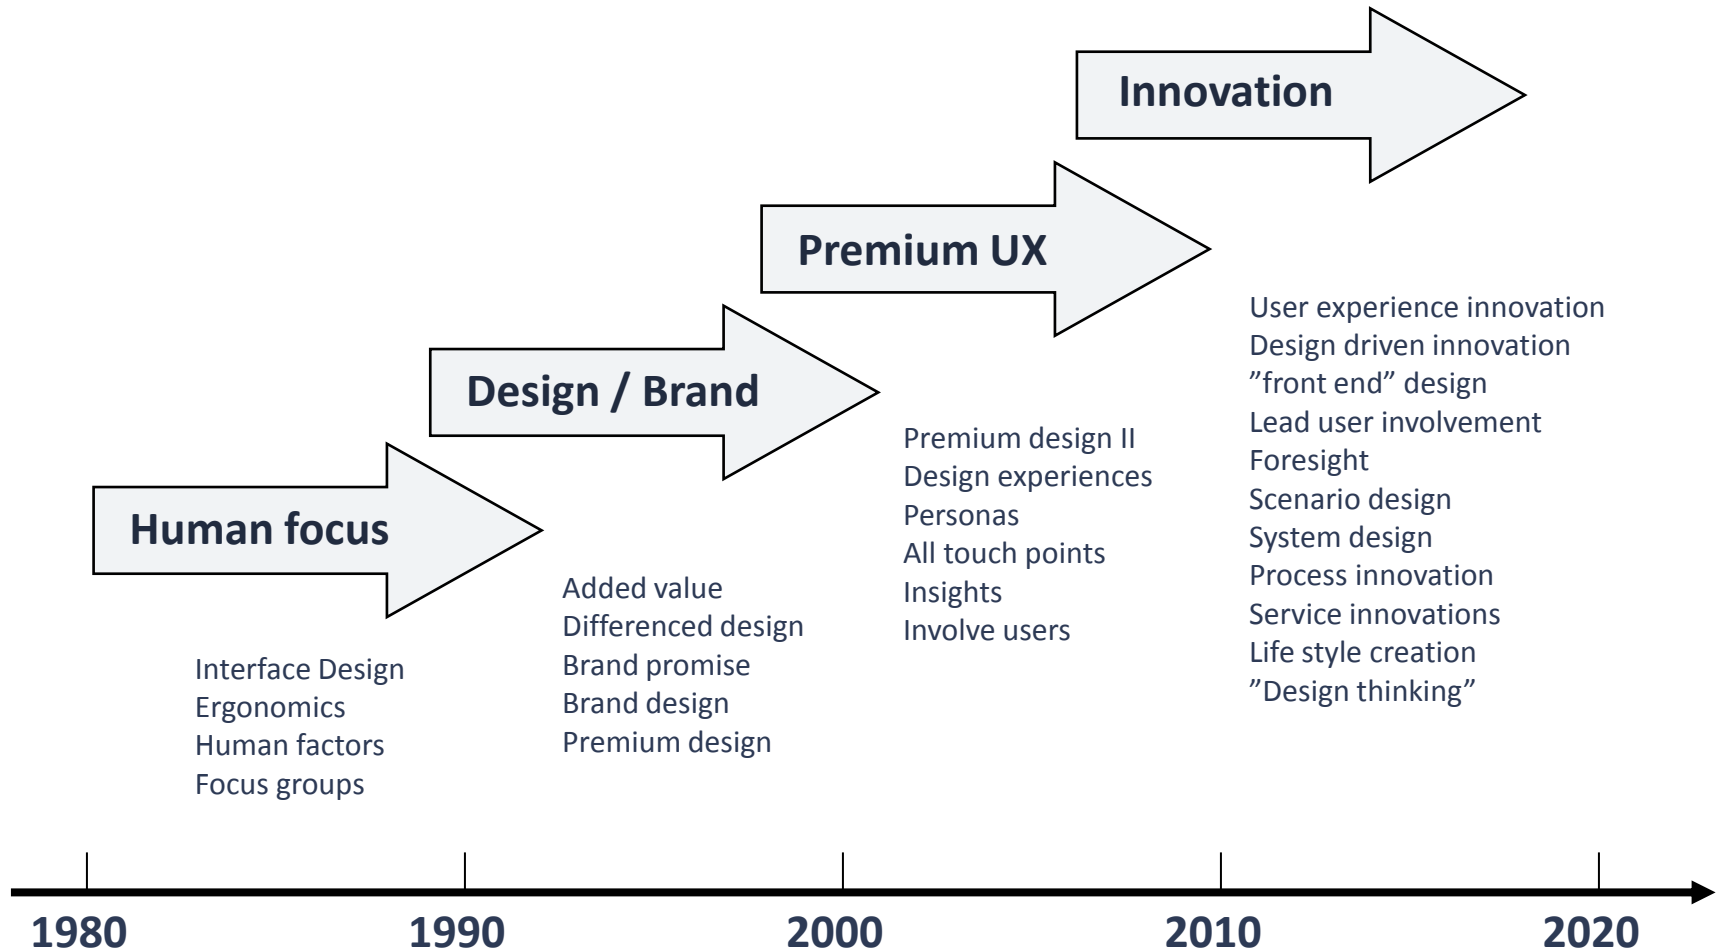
Innovation

Premium UX

User experience innovation
Design driven innovation
”front end” design
Lead user involvement
Foresight
Scenario design
System design
Process innovation
Service innovations
Life style creation
”Design thinking”

Design / Brand

Premium design II
Design experiences
Personas
All touch points
Insights
Involve users

Human focus

Added value
Differenced design
Brand promise
Brand design
Premium design

Interface Design
Ergonomics
Human factors
Focus groups

1980 1990 2000 2010 2020